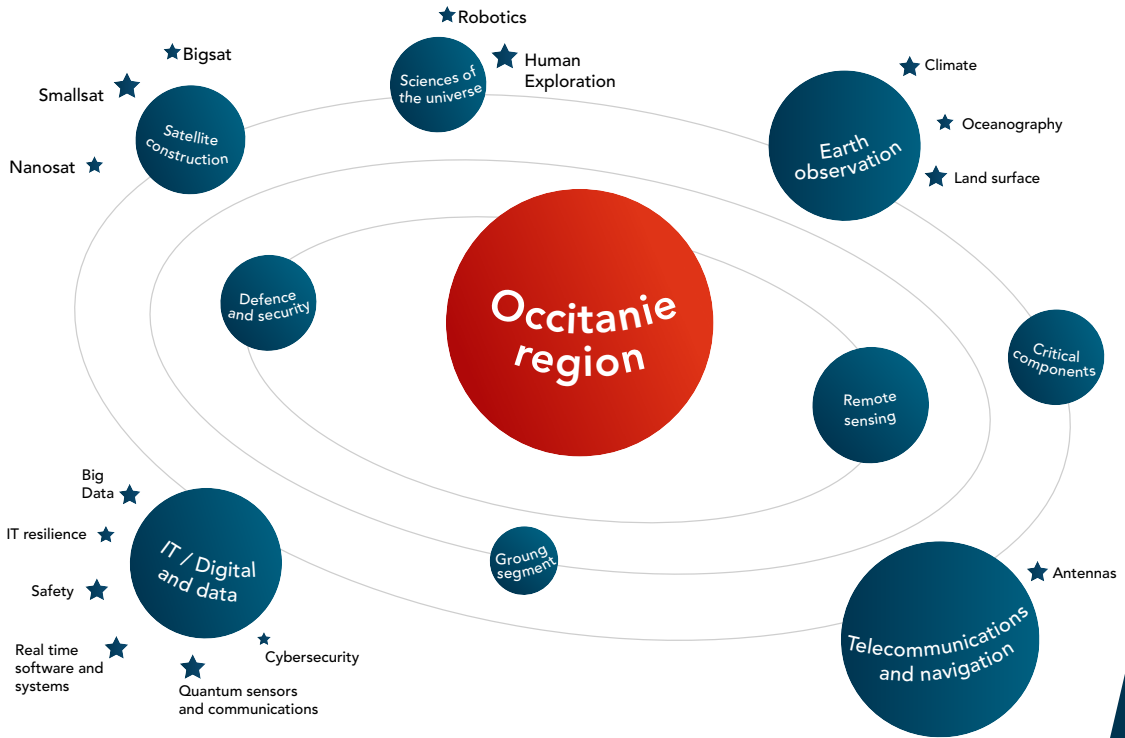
Robotics

Human Exploration

Bigsat

Smallsat

Nanosat

Sciences of the universe

Satellite construction

Climate

Oceanography

Land surface

Earth observation

Defence and security

Occitanie region

Critical components

Remote sensing

Big Data

IT resilience

Safety

Real time software and systems

Quantum sensors and communications

Cybersecurity

IT / Digital and data

Groung segment

Antennas

Telecommunications and navigation